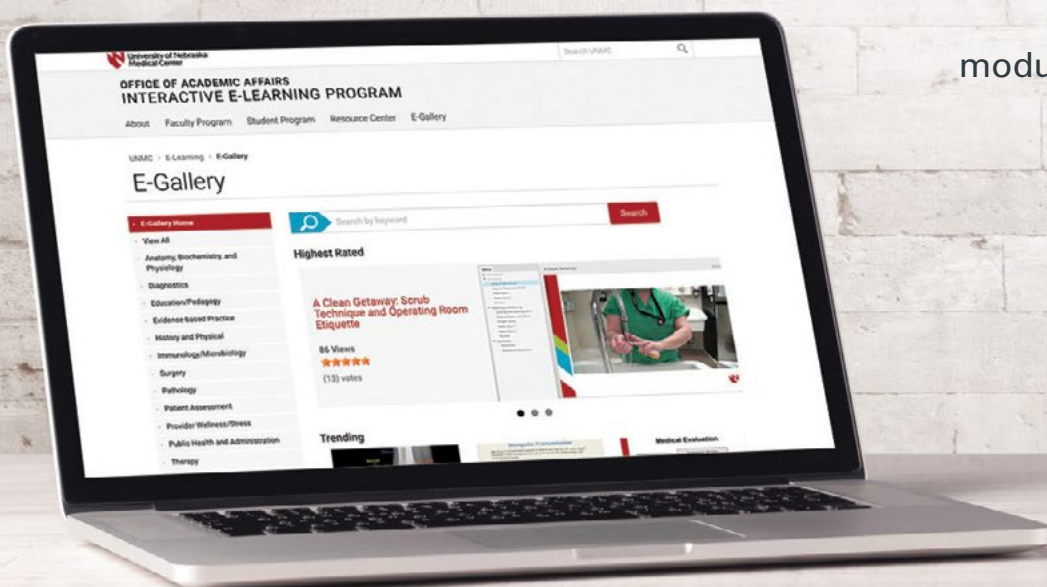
modu

University of Nebraska Medical Center

Search UNMC

OFFICE OF ACADEMIC AFFAIRS
INTERACTIVE E-LEARNING PROGRAM

About Faculty Program Student Program Resource Center E-Gallery

UNMC > E-Learning > E-Gallery

E-Gallery

E-Gallery Home
View All
Anatomy, Biochemistry, and Physiology
Diagnostics
Education/Pedagogy
Evidence-based Practice
History and Physical
Immunology/Microbiology
Surgery
Pathology
Patient Assessment
Provider Wellness/Stress
Public Health and Administration
Therapy

Search by keyword

Search

Highest Rated

A Clean Getaway: Scrub Technique and Operating Room Etiquette

86 Views
(13) votes

Trending

Mosquito Transmission

Medical Evaluation